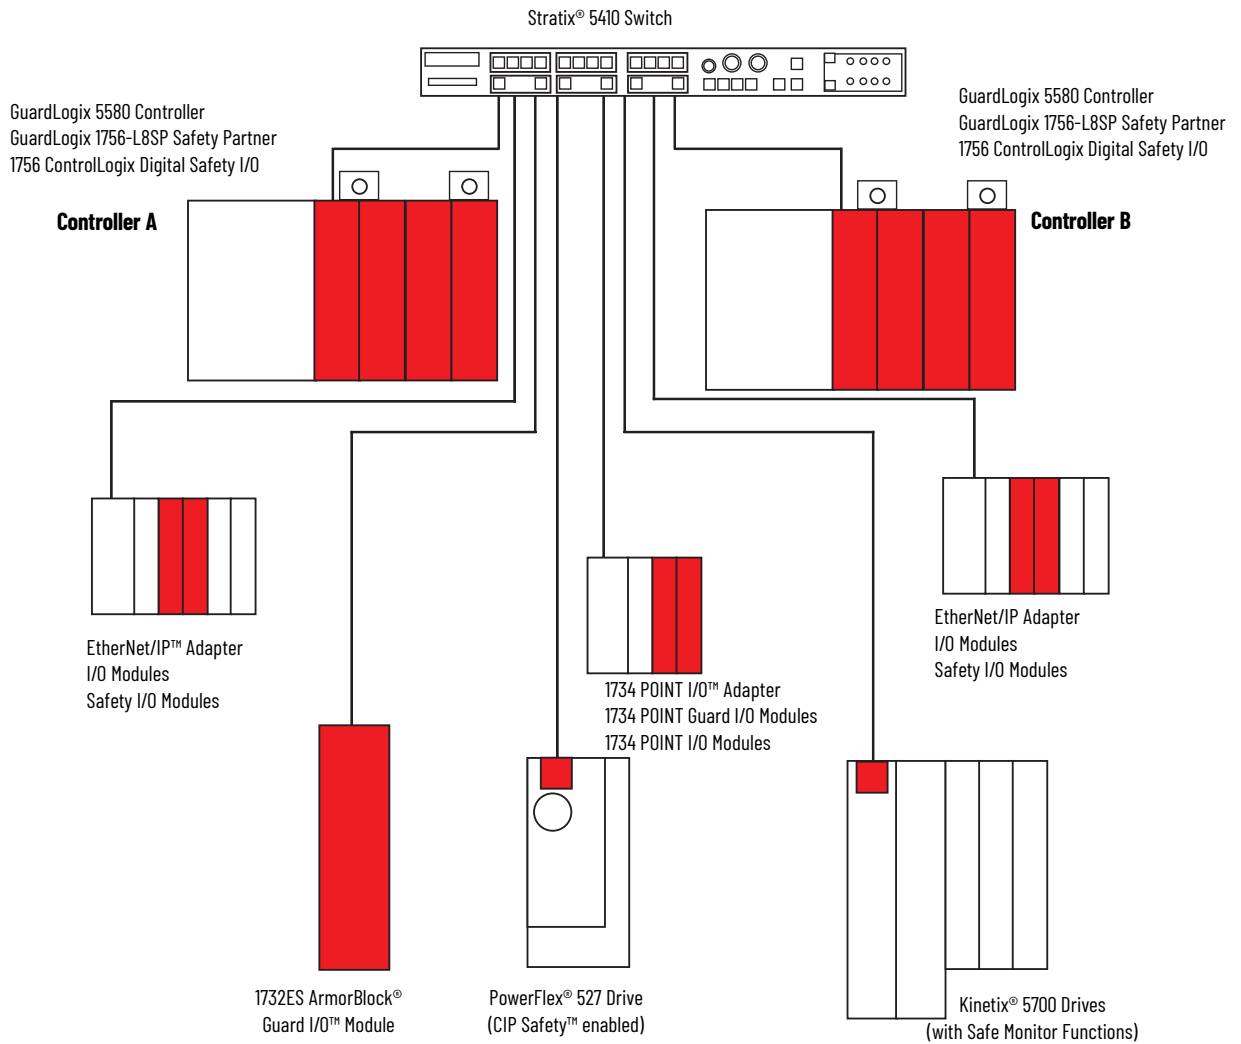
Stratix® 5410 Switch

GuardLogix 5580 Controller
GuardLogix 1756-L8SP Safety Partner
1756 ControlLogix Digital Safety I/O

GuardLogix 5580 Controller
GuardLogix 1756-L8SP Safety Partner
1756 ControlLogix Digital Safety I/O

Controller A

Controller B

EtherNet/IP™ Adapter
I/O Modules
Safety I/O Modules

1734 POINT I/O™ Adapter
1734 POINT Guard I/O Modules
1734 POINT I/O Modules

EtherNet/IP Adapter
I/O Modules
Safety I/O Modules

1732ES ArmorBlock®
Guard I/O™ Module

PowerFlex® 527 Drive
(CIP Safety™ enabled)

Kinetix® 5700 Drives
(with Safe Monitor Functions)